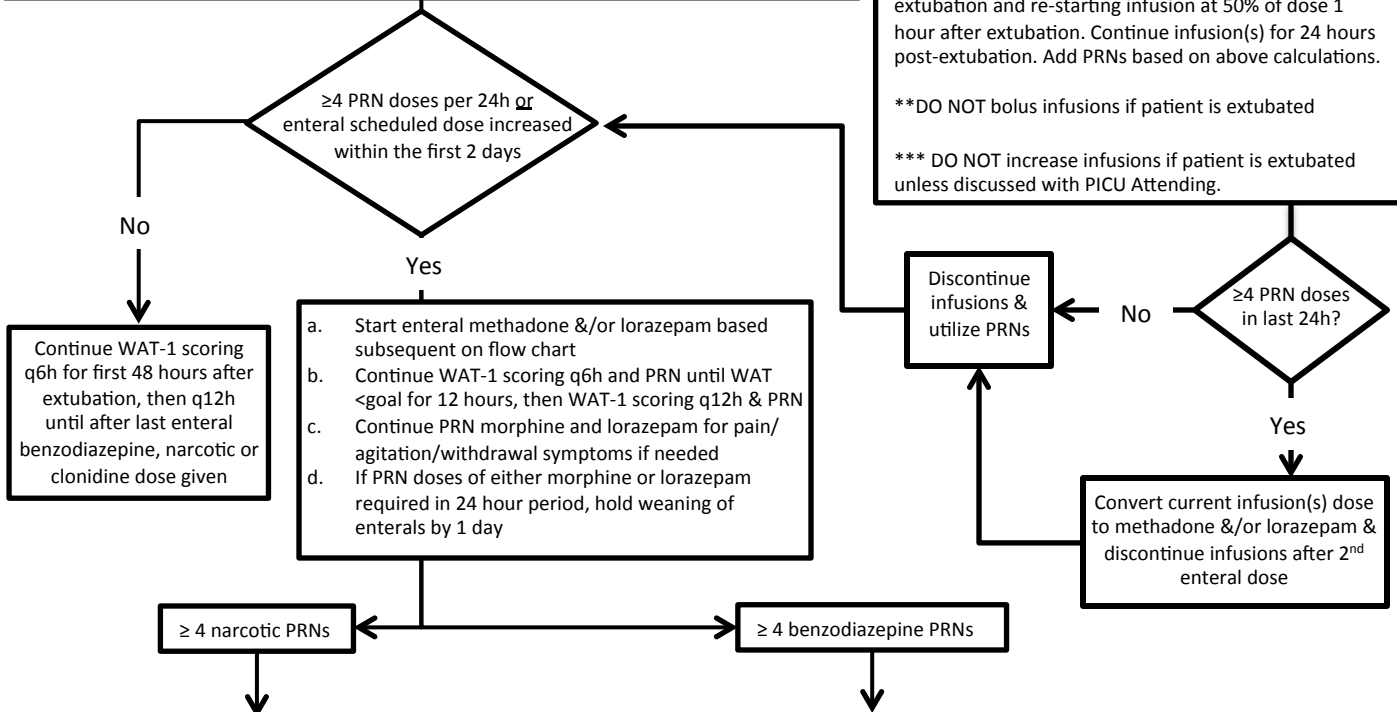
extubation and re-starting infusion at 50% of dose 1 hour after extubation. Continue infusion(s) for 24 hours post-extubation. Add PRNs based on above calculations.

**DO NOT bolus infusions if patient is extubated

*** DO NOT increase infusions if patient is extubated unless discussed with PICU Attending.

≥4 PRN doses per 24h or enteral scheduled dose increased within the first 2 days

No

Yes

Continue WAT-1 scoring q6h for first 48 hours after extubation, then q12h until after last enteral benzodiazepine, narcotic or clonidine dose given

a. Start enteral methadone &/or lorazepam based subsequent on flow chart
b. Continue WAT-1 scoring q6h and PRN until WAT <goal for 12 hours, then WAT-1 scoring q12h & PRN
c. Continue PRN morphine and lorazepam for pain/agitation/withdrawal symptoms if needed
d. If PRN doses of either morphine or lorazepam required in 24 hour period, hold weaning of enterals by 1 day

Discontinue infusions & utilize PRNs

No

≥4 PRN doses in last 24h?

Yes

Convert current infusion(s) dose to methadone &/or lorazepam & discontinue infusions after 2$^{nd}$ enteral dose

≥ 4 narcotic PRNs

≥ 4 benzodiazepine PRNs